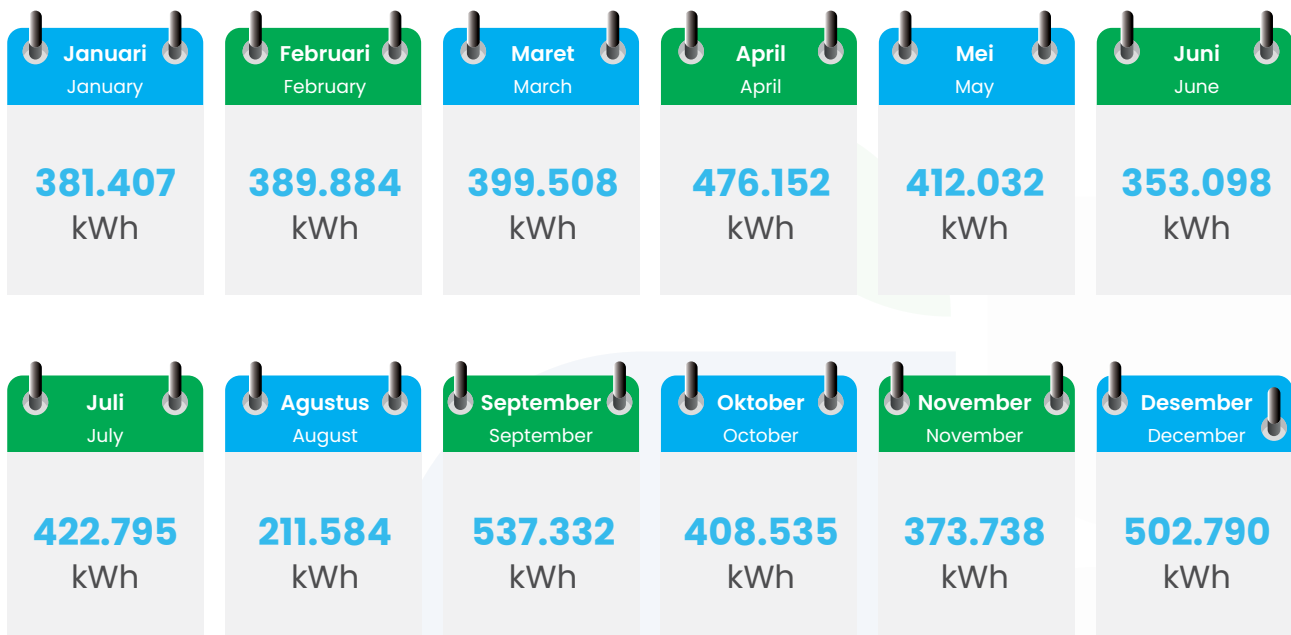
Januari
January
381.407 kWh

Februari
February
389.884 kWh

Maret
March
399.508 kWh

April
April
476.152 kWh

Mei
May
412.032 kWh

Juni
June
353.098 kWh

Juli
July
422.795 kWh

Agustus
August
211.584 kWh

September
September
537.332 kWh

Oktober
October
408.535 kWh

November
November
373.738 kWh

Desember
December
502.790 kWh